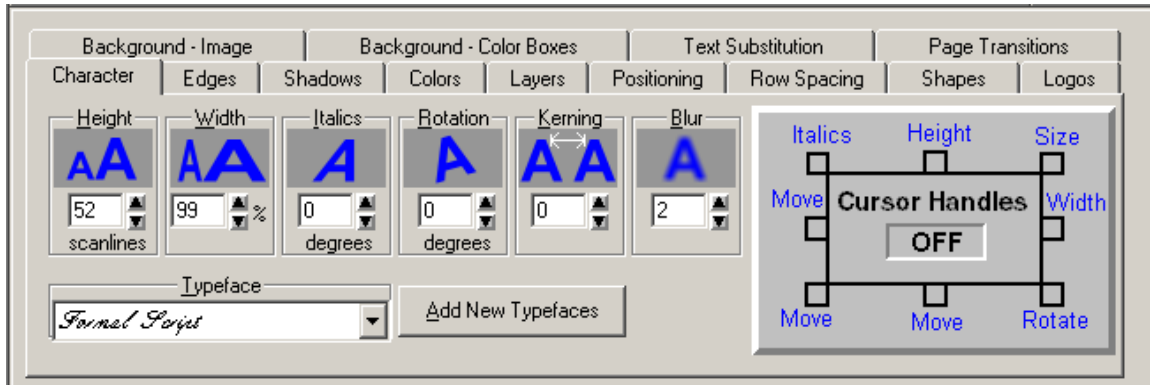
Background - Image
Background - Color Boxes
Text Substitution
Page Transitions
Character
Edges
Shadows
Colors
Layers
Positioning
Row Spacing
Shapes
Logos

Height
AA
52
scanlines

Width
AA
99
%

Italics
A
0
degrees

Rotation
A
0
degrees

Kerning
AA
0

Blur
A
2

Typeface
Formal Script

Add New Typefaces

Italics
Height
Size
Move
Cursor Handles
Width
OFF
Move
Move
Rotate